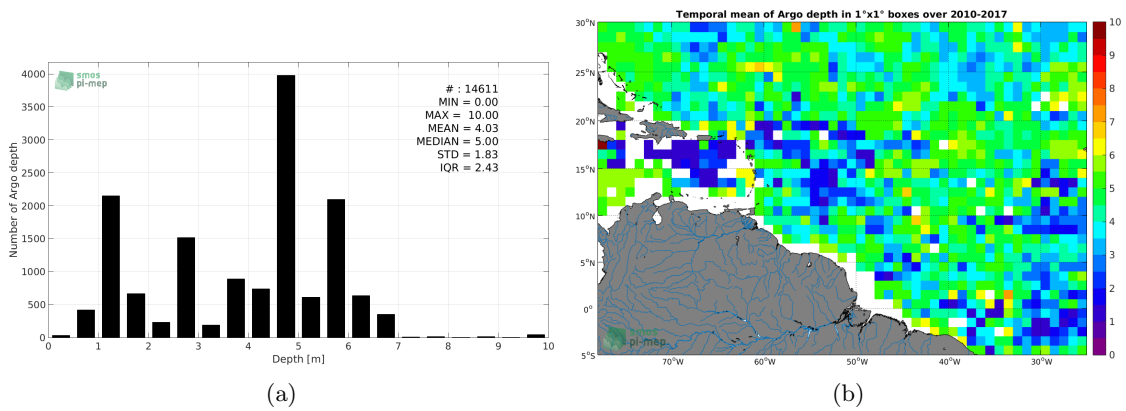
smos
pi-mep

# : 14611
MIN = 0.00
MAX = 10.00
MEAN = 4.03
MEDIAN = 5.00
STD = 1.83
IQR = 2.43

Number of Argo depth

4000
3500
3000
2500
2000
1500
1000
500
0

0 1 2 3 4 5 6 7 8 9 10

Depth [m]

(a)

Temporal mean of Argo depth in 1°x1° boxes over 2010-2017

30°N
25°N
20°N
15°N
10°N
5°N
0°
5°S

70°W 60°W 50°W 40°W 30°W

10
9
8
7
6
5
4
3
2
1
0

smos
pi-mep

(b)